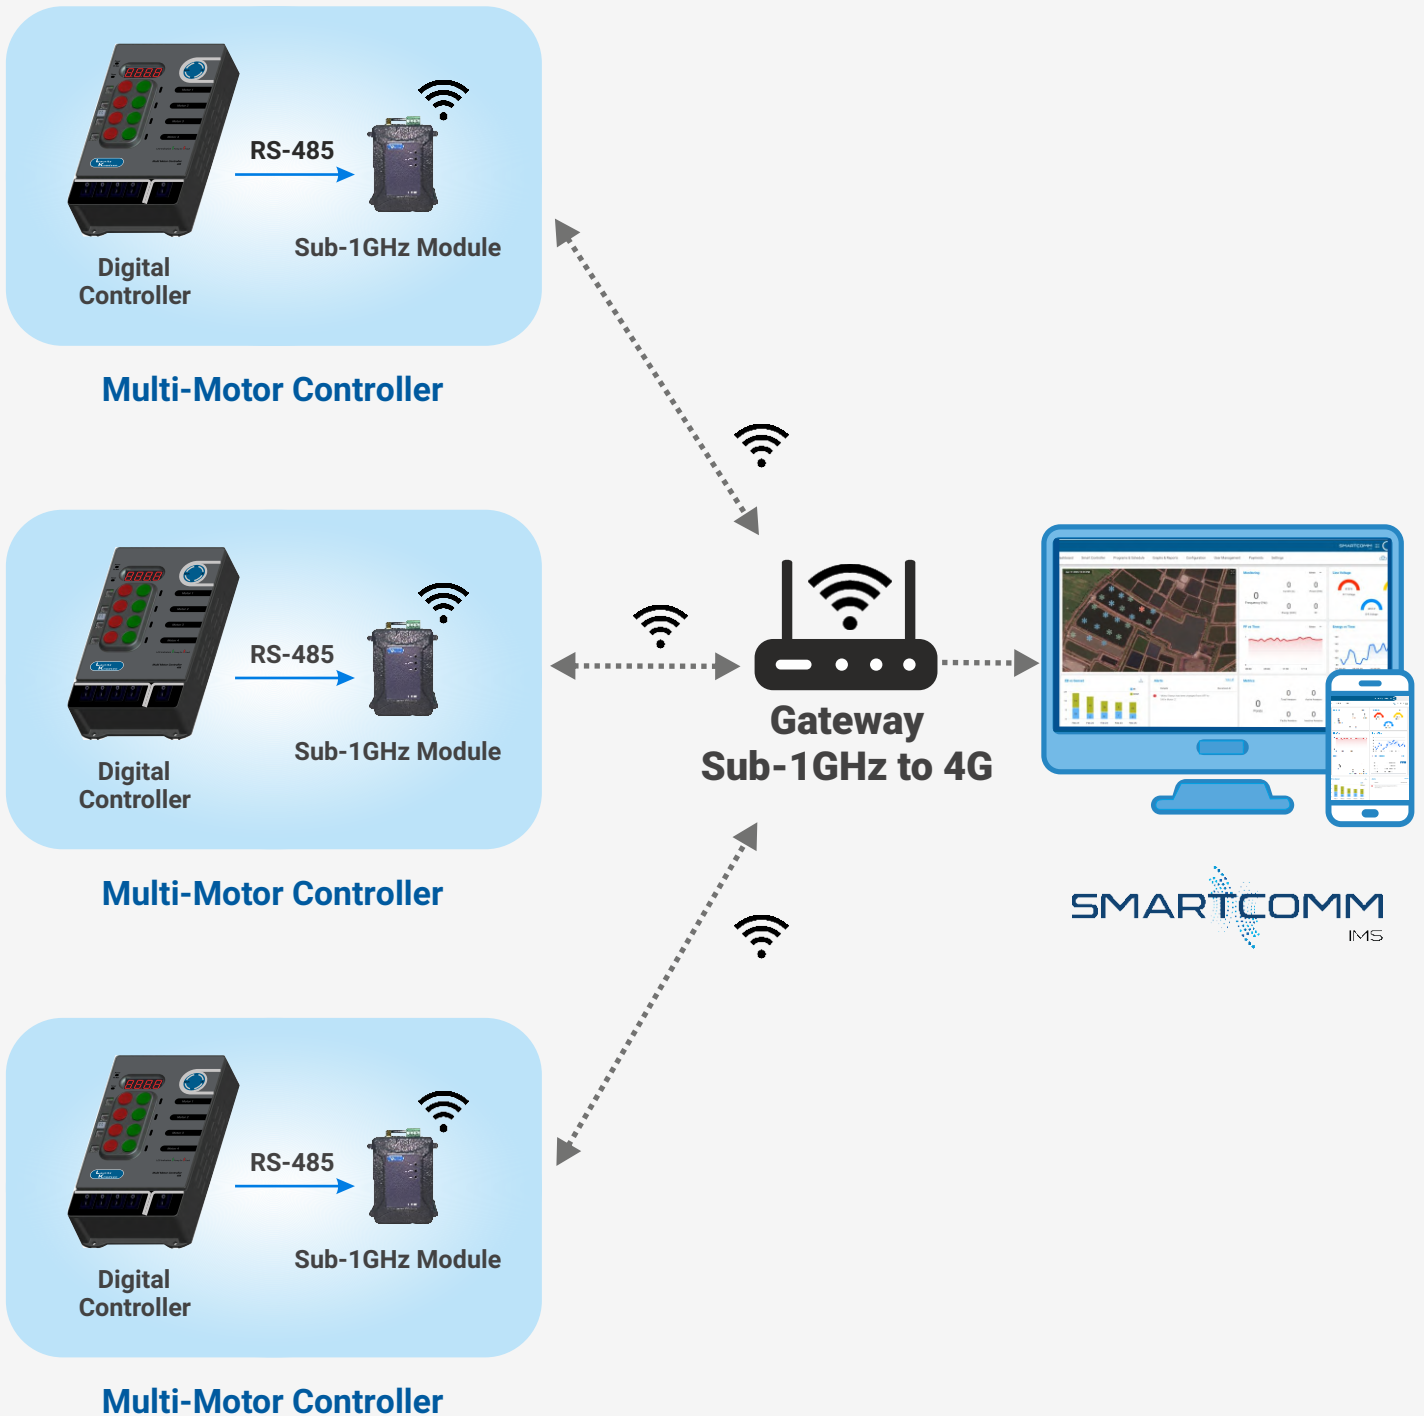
RS-485

Sub-1GHz Module

Digital Controller

Multi-Motor Controller

RS-485

Sub-1GHz Module

Digital Controller

Multi-Motor Controller

Gateway
Sub-1GHz to 4G

SMARTCOMM
IMS

RS-485

Sub-1GHz Module

Digital Controller

Multi-Motor Controller